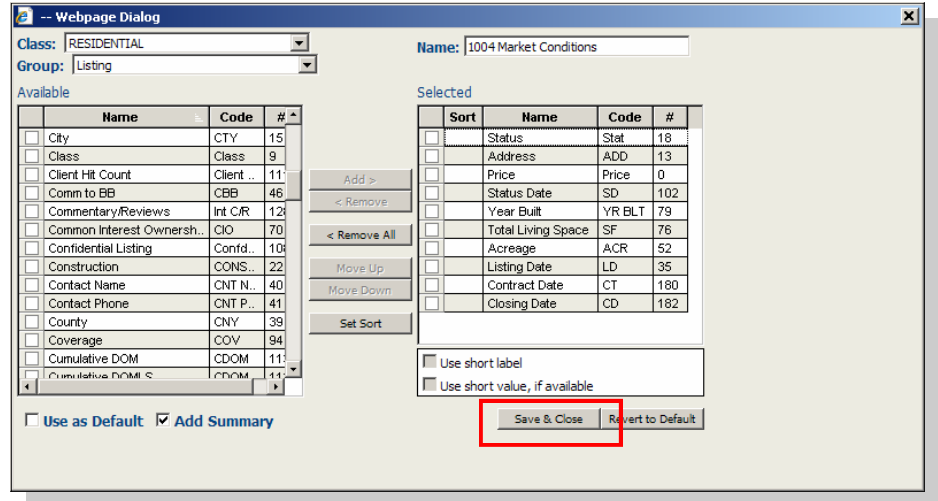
-- Webpage Dialog

Class: RESIDENTIAL

Group: Listing

Name: 1004 Market Conditions

Available

| | Name | Code | # |
|---|---|---|---|
| | City | CTY | 15 |
| | Class | Class | 9 |
| | Client Hit Count | Client .. | 11 |
| | Comm to BB | CBB | 46 |
| | Commentary/Reviews | Int C/R | 12 |
| | Common Interest Ownersh.. | CIO | 70 |
| | Confidential Listing | Confd.. | 10 |
| | Construction | CONS.. | 22 |
| | Contact Name | CNT N.. | 40 |
| | Contact Phone | CNT P.. | 41 |
| | County | CNY | 39 |
| | Coverage | COV | 94 |
| | Cumulative DOM | CDOM | 11 |
| | Cumulative DOMLS | CDOM | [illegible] |

Add >

< Remove

< Remove All

Move Up

Move Down

Set Sort

Selected

| | Sort | Name | Code | # |
|---|---|---|---|---|
| | | Status | Stat | 18 |
| | | Address | ADD | 13 |
| | | Price | Price | 0 |
| | | Status Date | SD | 102 |
| | | Year Built | YR BLT | 79 |
| | | Total Living Space | SF | 76 |
| | | Acreage | ACR | 52 |
| | | Listing Date | LD | 35 |
| | | Contract Date | CT | 180 |
| | | Closing Date | CD | 182 |

Use short label

Use short value, if available

Use as Default

Add Summary

Save & Close

Revert to Default